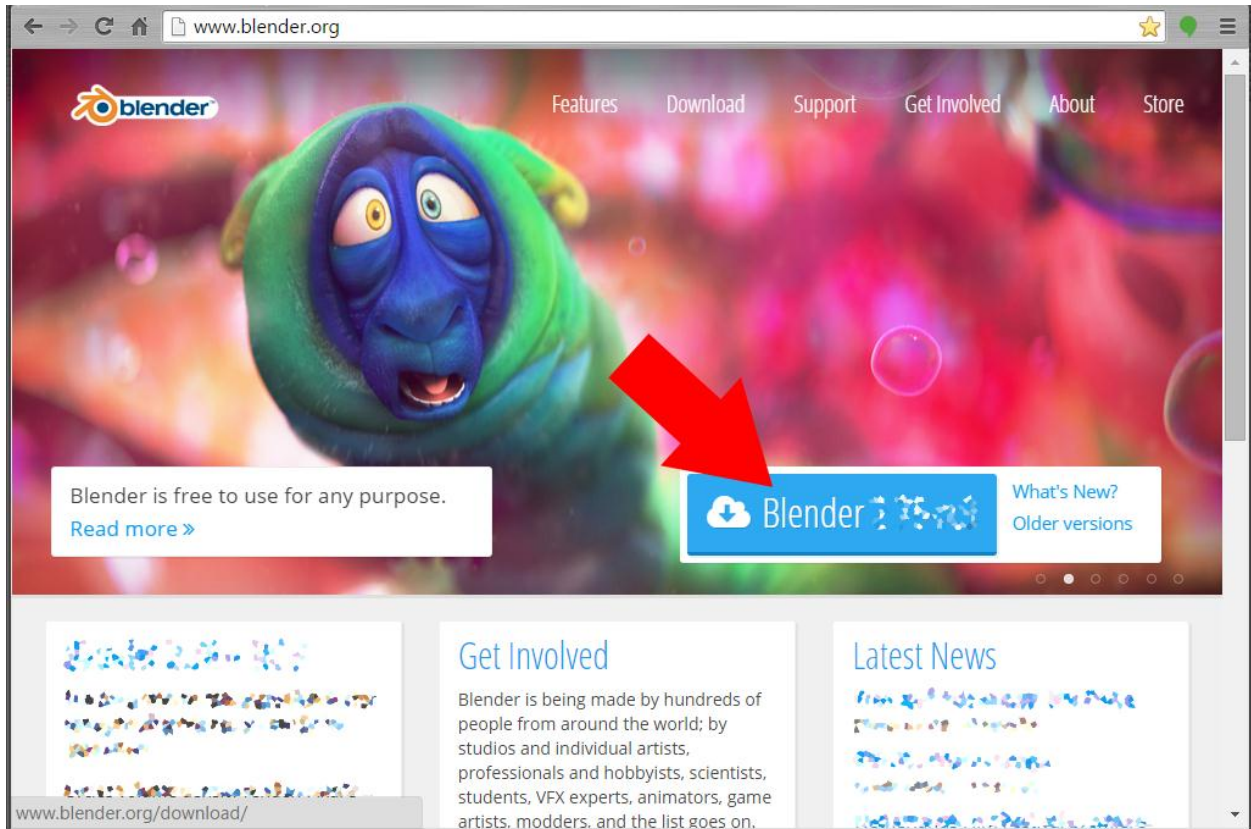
www.blender.org

blender

Features Download Support Get Involved About Store

Blender is free to use for any purpose.
Read more »

Blender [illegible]

What's New?
Older versions

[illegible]

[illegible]

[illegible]

Get Involved

Blender is being made by hundreds of people from around the world; by studios and individual artists, professionals and hobbyists, scientists, students, VFX experts, animators, game artists, modders, and the list goes on.

Latest News

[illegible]

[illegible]

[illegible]

www.blender.org/download/